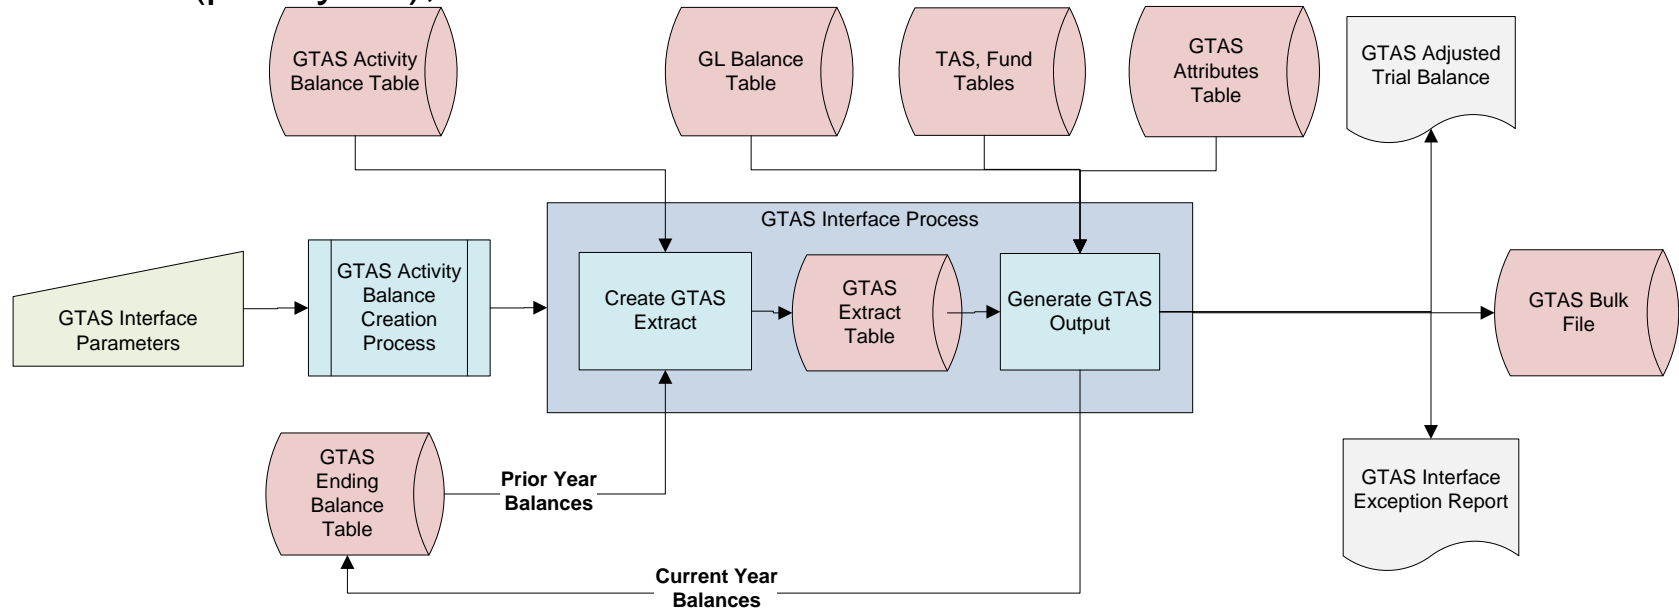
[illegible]

GTAS Activity Balance Table

GL Balance Table

TAS, Fund Tables

GTAS Attributes Table

GTAS Adjusted Trial Balance

GTAS Interface Process

GTAS Interface Parameters

GTAS Activity Balance Creation Process

Create GTAS Extract

GTAS Extract Table

Generate GTAS Output

GTAS Bulk File

GTAS Ending Balance Table

Prior Year Balances

GTAS Interface Exception Report

Current Year Balances